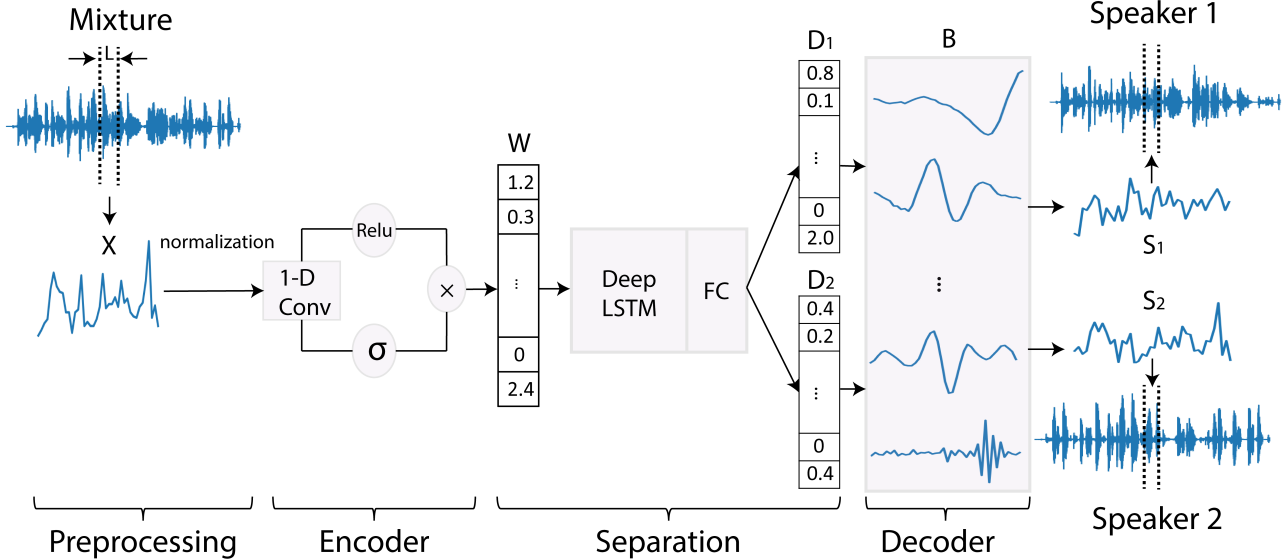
Mixture

L

X

normalization

1-D Conv

Relu

$\sigma$

$\times$

W

1.2

0.3

⋮

0

2.4

Deep LSTM

FC

D1

0.8

0.1

⋮

0

2.0

D2

0.4

0.2

⋮

0

0.4

B

⋮

Speaker 1

S1

S2

Speaker 2

Preprocessing

Encoder

Separation

Decoder